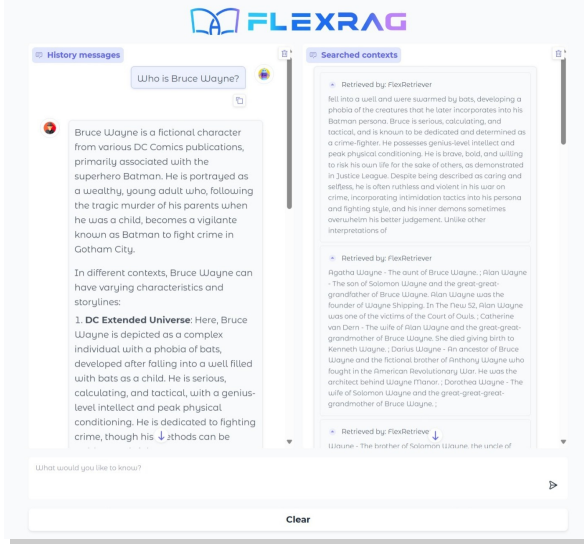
FLEXRAG

History messages

Who is Bruce Wayne?

Bruce Wayne is a fictional character from various DC Comics publications, primarily associated with the superhero Batman. He is portrayed as a wealthy, young adult who, following the tragic murder of his parents when he was a child, becomes a vigilante known as Batman to fight crime in Gotham City.

In different contexts, Bruce Wayne can have varying characteristics and storylines:

1. **DC Extended Universe**: Here, Bruce Wayne is depicted as a complex individual with a phobia of bats, developed after falling into a well filled with bats as a child. He is serious, calculating, and tactical, with a genius-level intellect and peak physical conditioning. He is dedicated to fighting crime, though his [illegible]ethods can be

Searched contexts

Retrieved by: FlexRetriever

fell into a well and were swarmed by bats, developing a phobia of the creatures that he later incorporates into his Batman persona. Bruce is serious, calculating, and tactical, and is known to be dedicated and determined as a crime-fighter. He possesses genius-level intellect and peak physical conditioning. He is brave, bold, and willing to risk his own life for the sake of others, as demonstrated in Justice League. Despite being described as caring and selfless, he is often ruthless and violent in his war on crime, incorporating intimidation tactics into his persona and fighting style, and his inner demons sometimes overwhelm his better judgement. Unlike other interpretations of

Retrieved by: FlexRetriever

Agatha Wayne - The aunt of Bruce Wayne. ; Alan Wayne - The son of Solomon Wayne and the great-great-grandfather of Bruce Wayne. Alan Wayne was the founder of Wayne Shipping. In The New 52, Alan Wayne was one of the victims of the Court of Owls. ; Catherine van Dern - The wife of Alan Wayne and the great-great-grandmother of Bruce Wayne. She died giving birth to Kenneth Wayne. ; Darius Wayne - An ancestor of Bruce Wayne and the fictional brother of Anthony Wayne who fought in the American Revolutionary War. He was the architect behind Wayne Manor. ; Dorothea Wayne - The wife of Solomon Wayne and the great-great-grandmother of Bruce Wayne. ;

Retrieved by: FlexRetrieve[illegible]

Wayne - The brother of Solomon Wayne, the uncle of

What would you like to know?

Clear